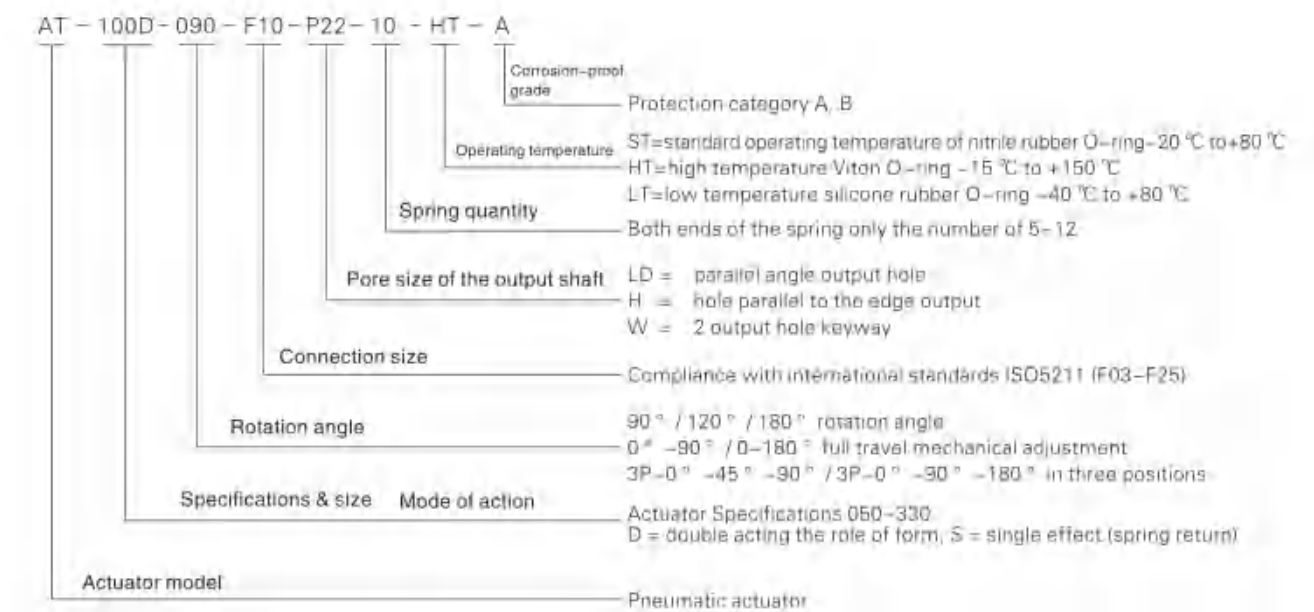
AT – 100D – 090 – F10 – P22 – 10 – HT – A

Corrosion-proof grade

Protection category A, B

Operating temperature

ST=standard operating temperature of nitrile rubber O-ring -20 ℃ to +80 ℃
HT=high temperature Viton O-ring -15 ℃ to +150 ℃
LT=low temperature silicone rubber O-ring -40 ℃ to +80 ℃

Spring quantity

Both ends of the spring only the number of 5-12

Pore size of the output shaft

LD = parallel angle output hole
H = hole parallel to the edge output
W = 2 output hole keyway

Connection size

Compliance with international standards ISO5211 (F03-F25)

Rotation angle

90 ° / 120 ° / 180 ° rotation angle
0 ° -90 ° / 0-180 ° full travel mechanical adjustment
3P-0 ° -45 ° -90 ° / 3P-0 ° -90 ° -180 ° in three positions

Specifications & size Mode of action

Actuator Specifications 050-330
D = double acting the role of form, S = single effect (spring return)

Actuator model

Pneumatic actuator